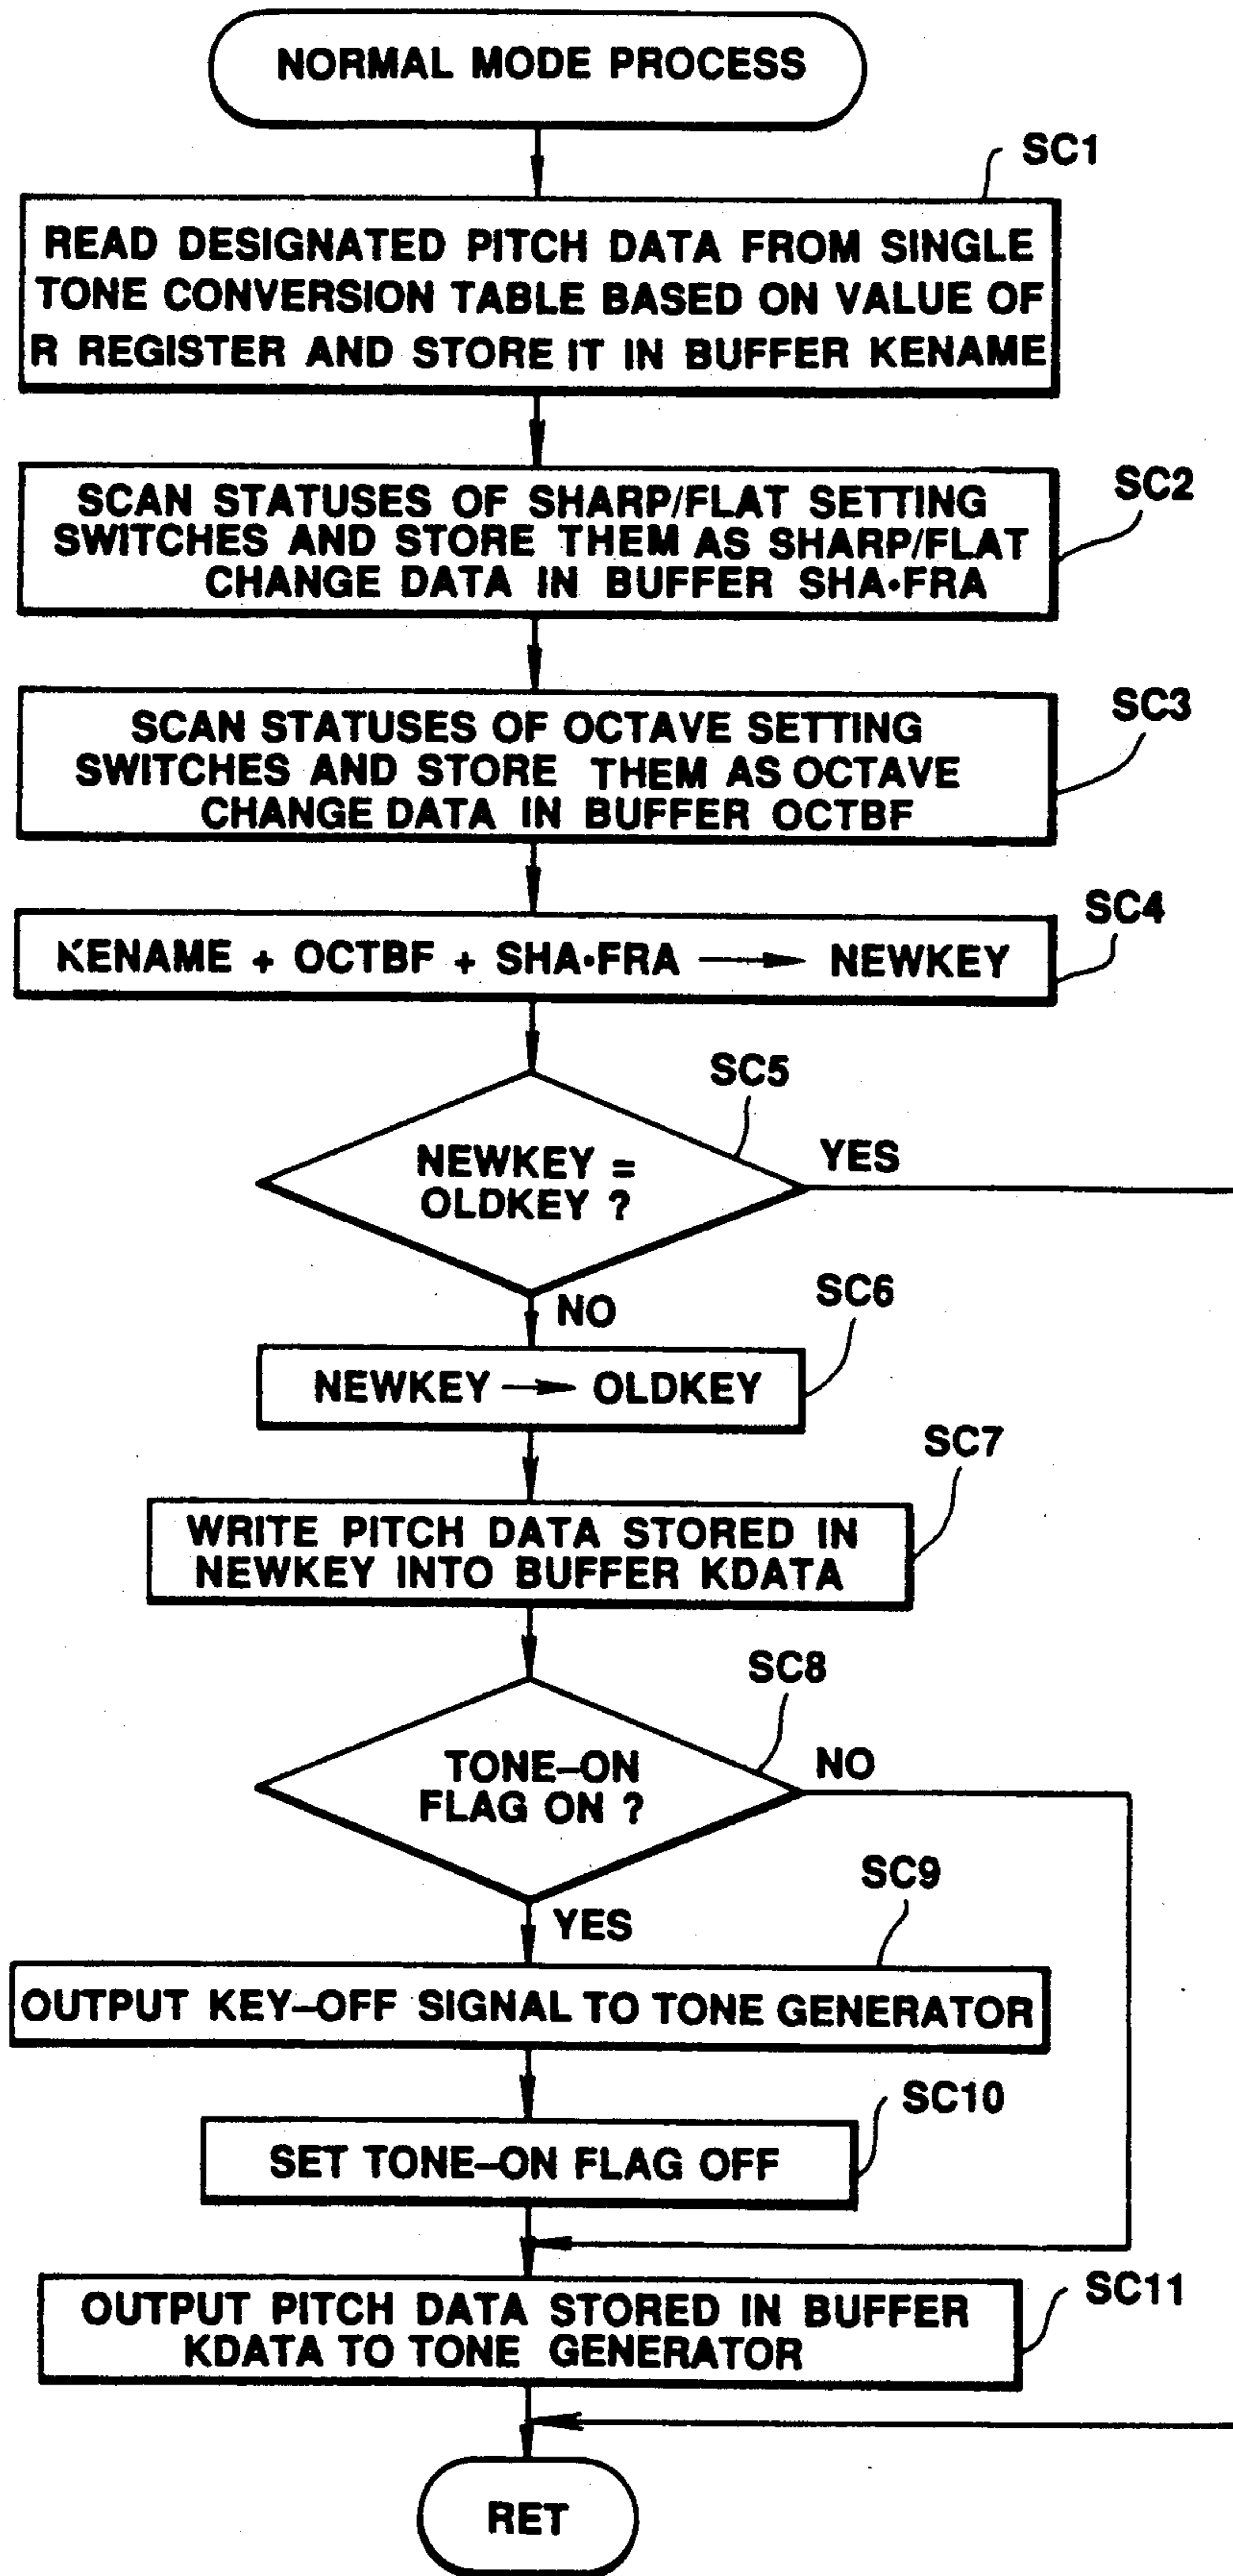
NORMAL MODE PROCESS

SC1

READ DESIGNATED PITCH DATA FROM SINGLE TONE CONVERSION TABLE BASED ON VALUE OF R REGISTER AND STORE IT IN BUFFER KENAME

SC2

SCAN STATUSES OF SHARP/FLAT SETTING SWITCHES AND STORE THEM AS SHARP/FLAT CHANGE DATA IN BUFFER SHA•FRA

SC3

SCAN STATUSES OF OCTAVE SETTING SWITCHES AND STORE THEM AS OCTAVE CHANGE DATA IN BUFFER OCTBF

SC4

KENAME + OCTBF + SHA•FRA ⟶ NEWKEY

SC5

NEWKEY = OLDKEY ?

YES

NO

SC6

NEWKEY ⟶ OLDKEY

SC7

WRITE PITCH DATA STORED IN NEWKEY INTO BUFFER KDATA

SC8

TONE–ON FLAG ON ?

NO

YES

SC9

OUTPUT KEY–OFF SIGNAL TO TONE GENERATOR

SC10

SET TONE–ON FLAG OFF

SC11

OUTPUT PITCH DATA STORED IN BUFFER KDATA TO TONE GENERATOR

RET